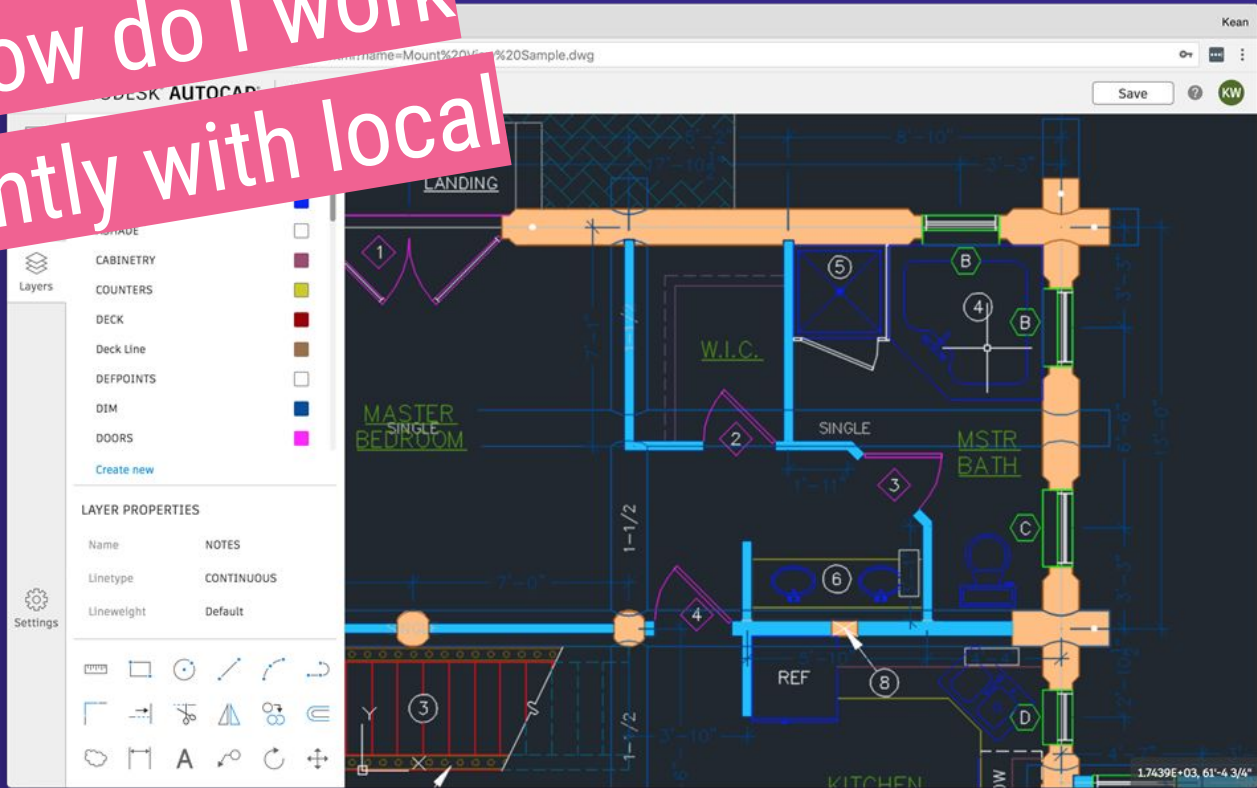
ow do I work
ntly with local

Kean
name=Mount%20V %20Sample.dwg
DESK AUTOCAD
Save
KW

SHADE
CABINETRY
COUNTERS
DECK
Deck Line
DEFPOINTS
DIM
DOORS
Create new
Layers

LAYER PROPERTIES
Name NOTES
Linetype CONTINUOUS
Lineweight Default
Settings

LANDING
1
5
B
4
B
W.I.C.
MASTER BEDROOM
SINGLE
2
SINGLE
MSTR BATH
3
1-1/2
C
6
4
REF
8
3
D
1-1/2
KITCHEN
1.7439E+03, 61'-4 3/4"